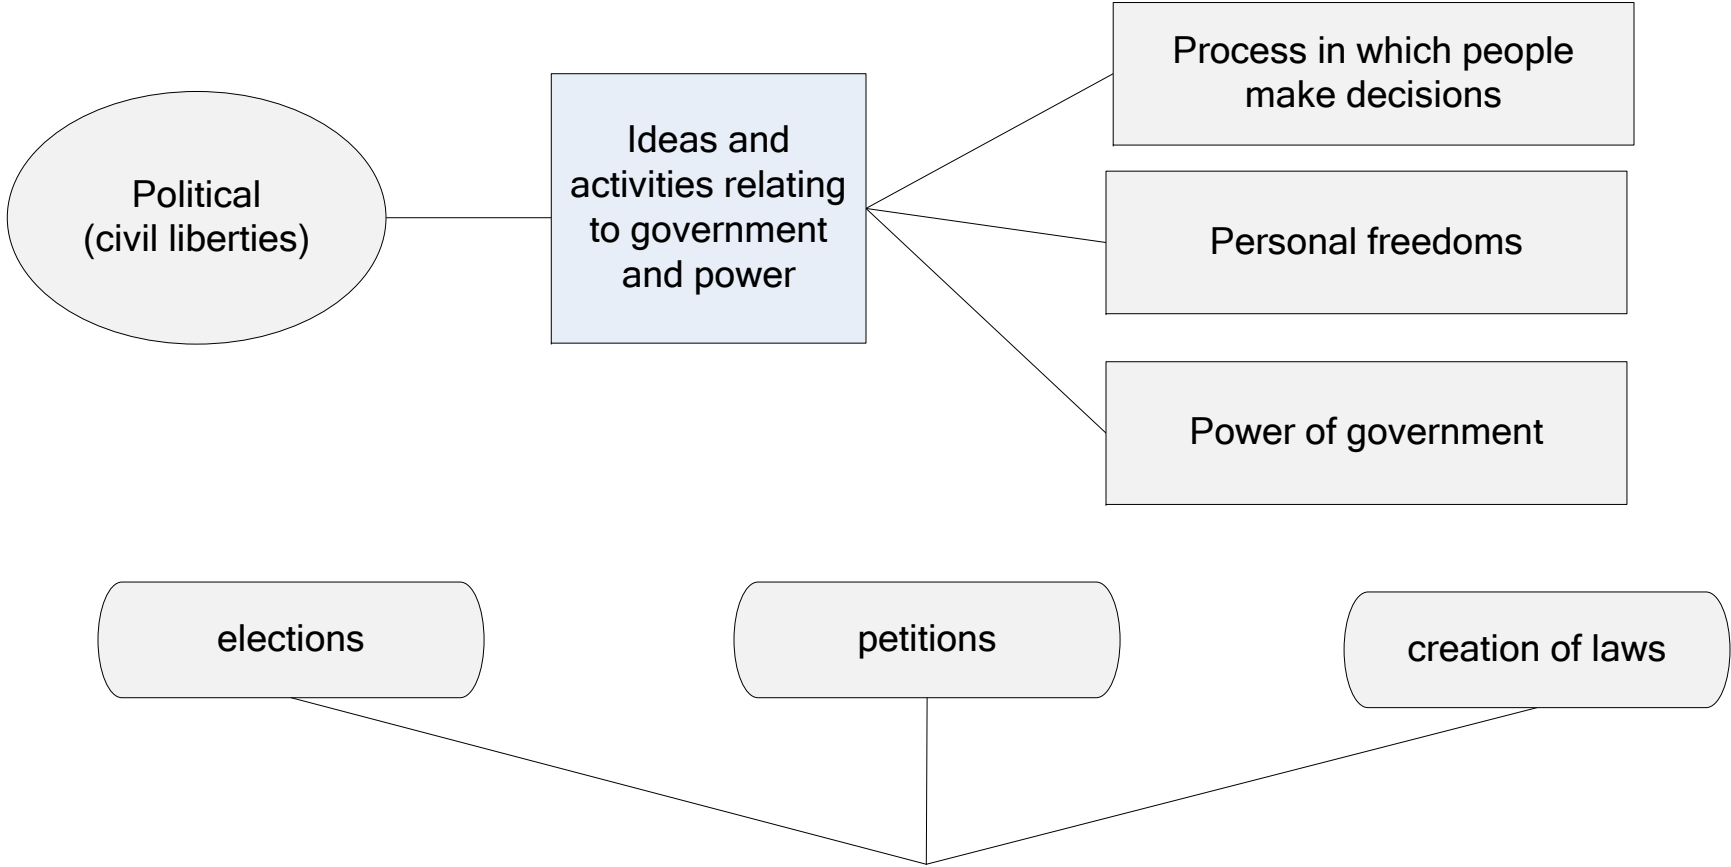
Political (civil liberties)

Ideas and activities relating to government and power

Process in which people make decisions

Personal freedoms

Power of government

elections

petitions

creation of laws